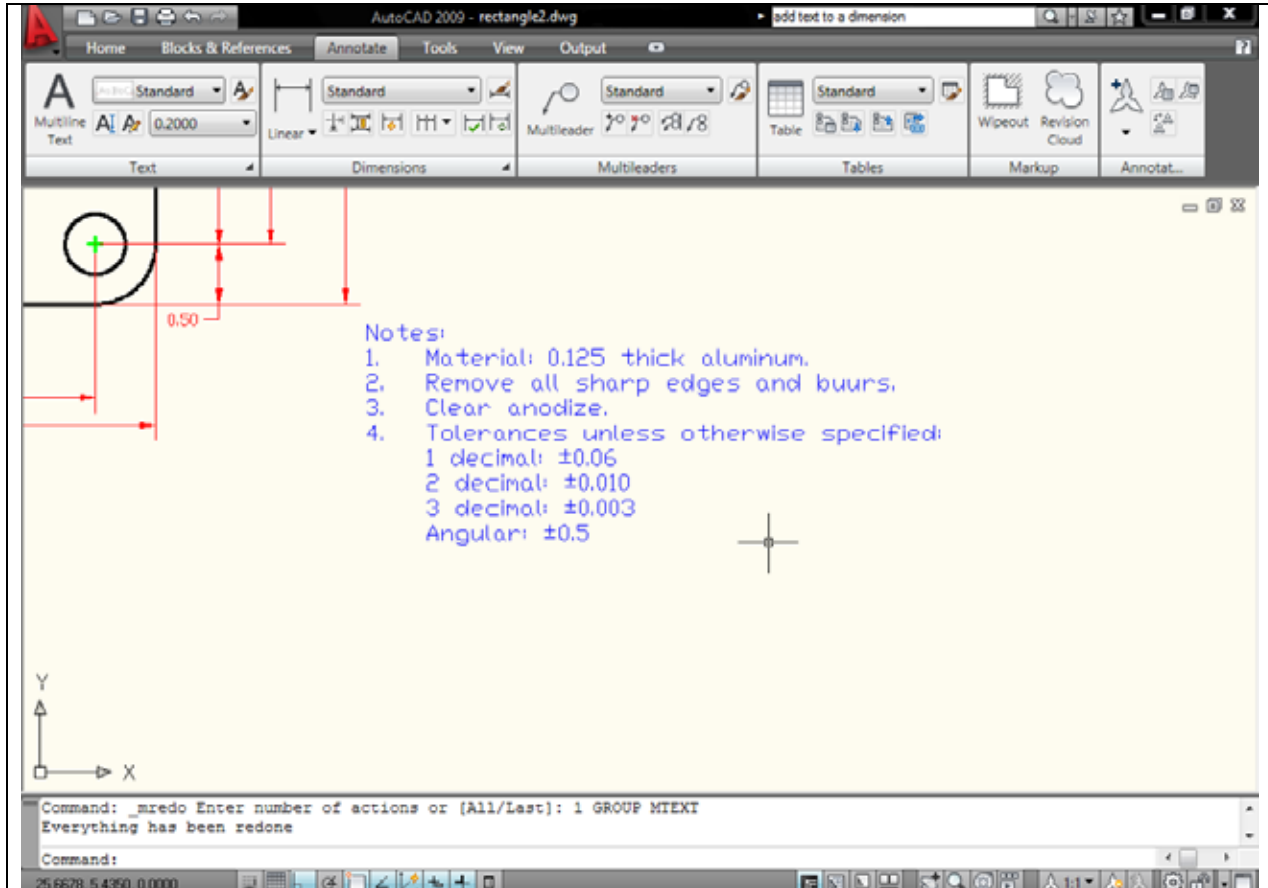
AutoCAD 2009 - rectangle2.dwg

add text to a dimension

Home Blocks & References Annotate Tools View Output

Multiline Text

Standard

0.2000

Text

Linear

Standard

Dimensions

Multileader

Standard

Multileaders

Table

Standard

Tables

Wipeout Revision Cloud

Markup

Annotat...

0.50

Notes:
1. Material: 0.125 thick aluminum.
2. Remove all sharp edges and buurs.
3. Clear anodize.
4. Tolerances unless otherwise specified:
1 decimal: ±0.06
2 decimal: ±0.010
3 decimal: ±0.003
Angular: ±0.5

Y

X

Command: _mredo Enter number of actions or [All/Last]: 1 GROUP MTEXT
Everything has been redone

Command:

25.6678, 5.4350, 0.0000

1:1